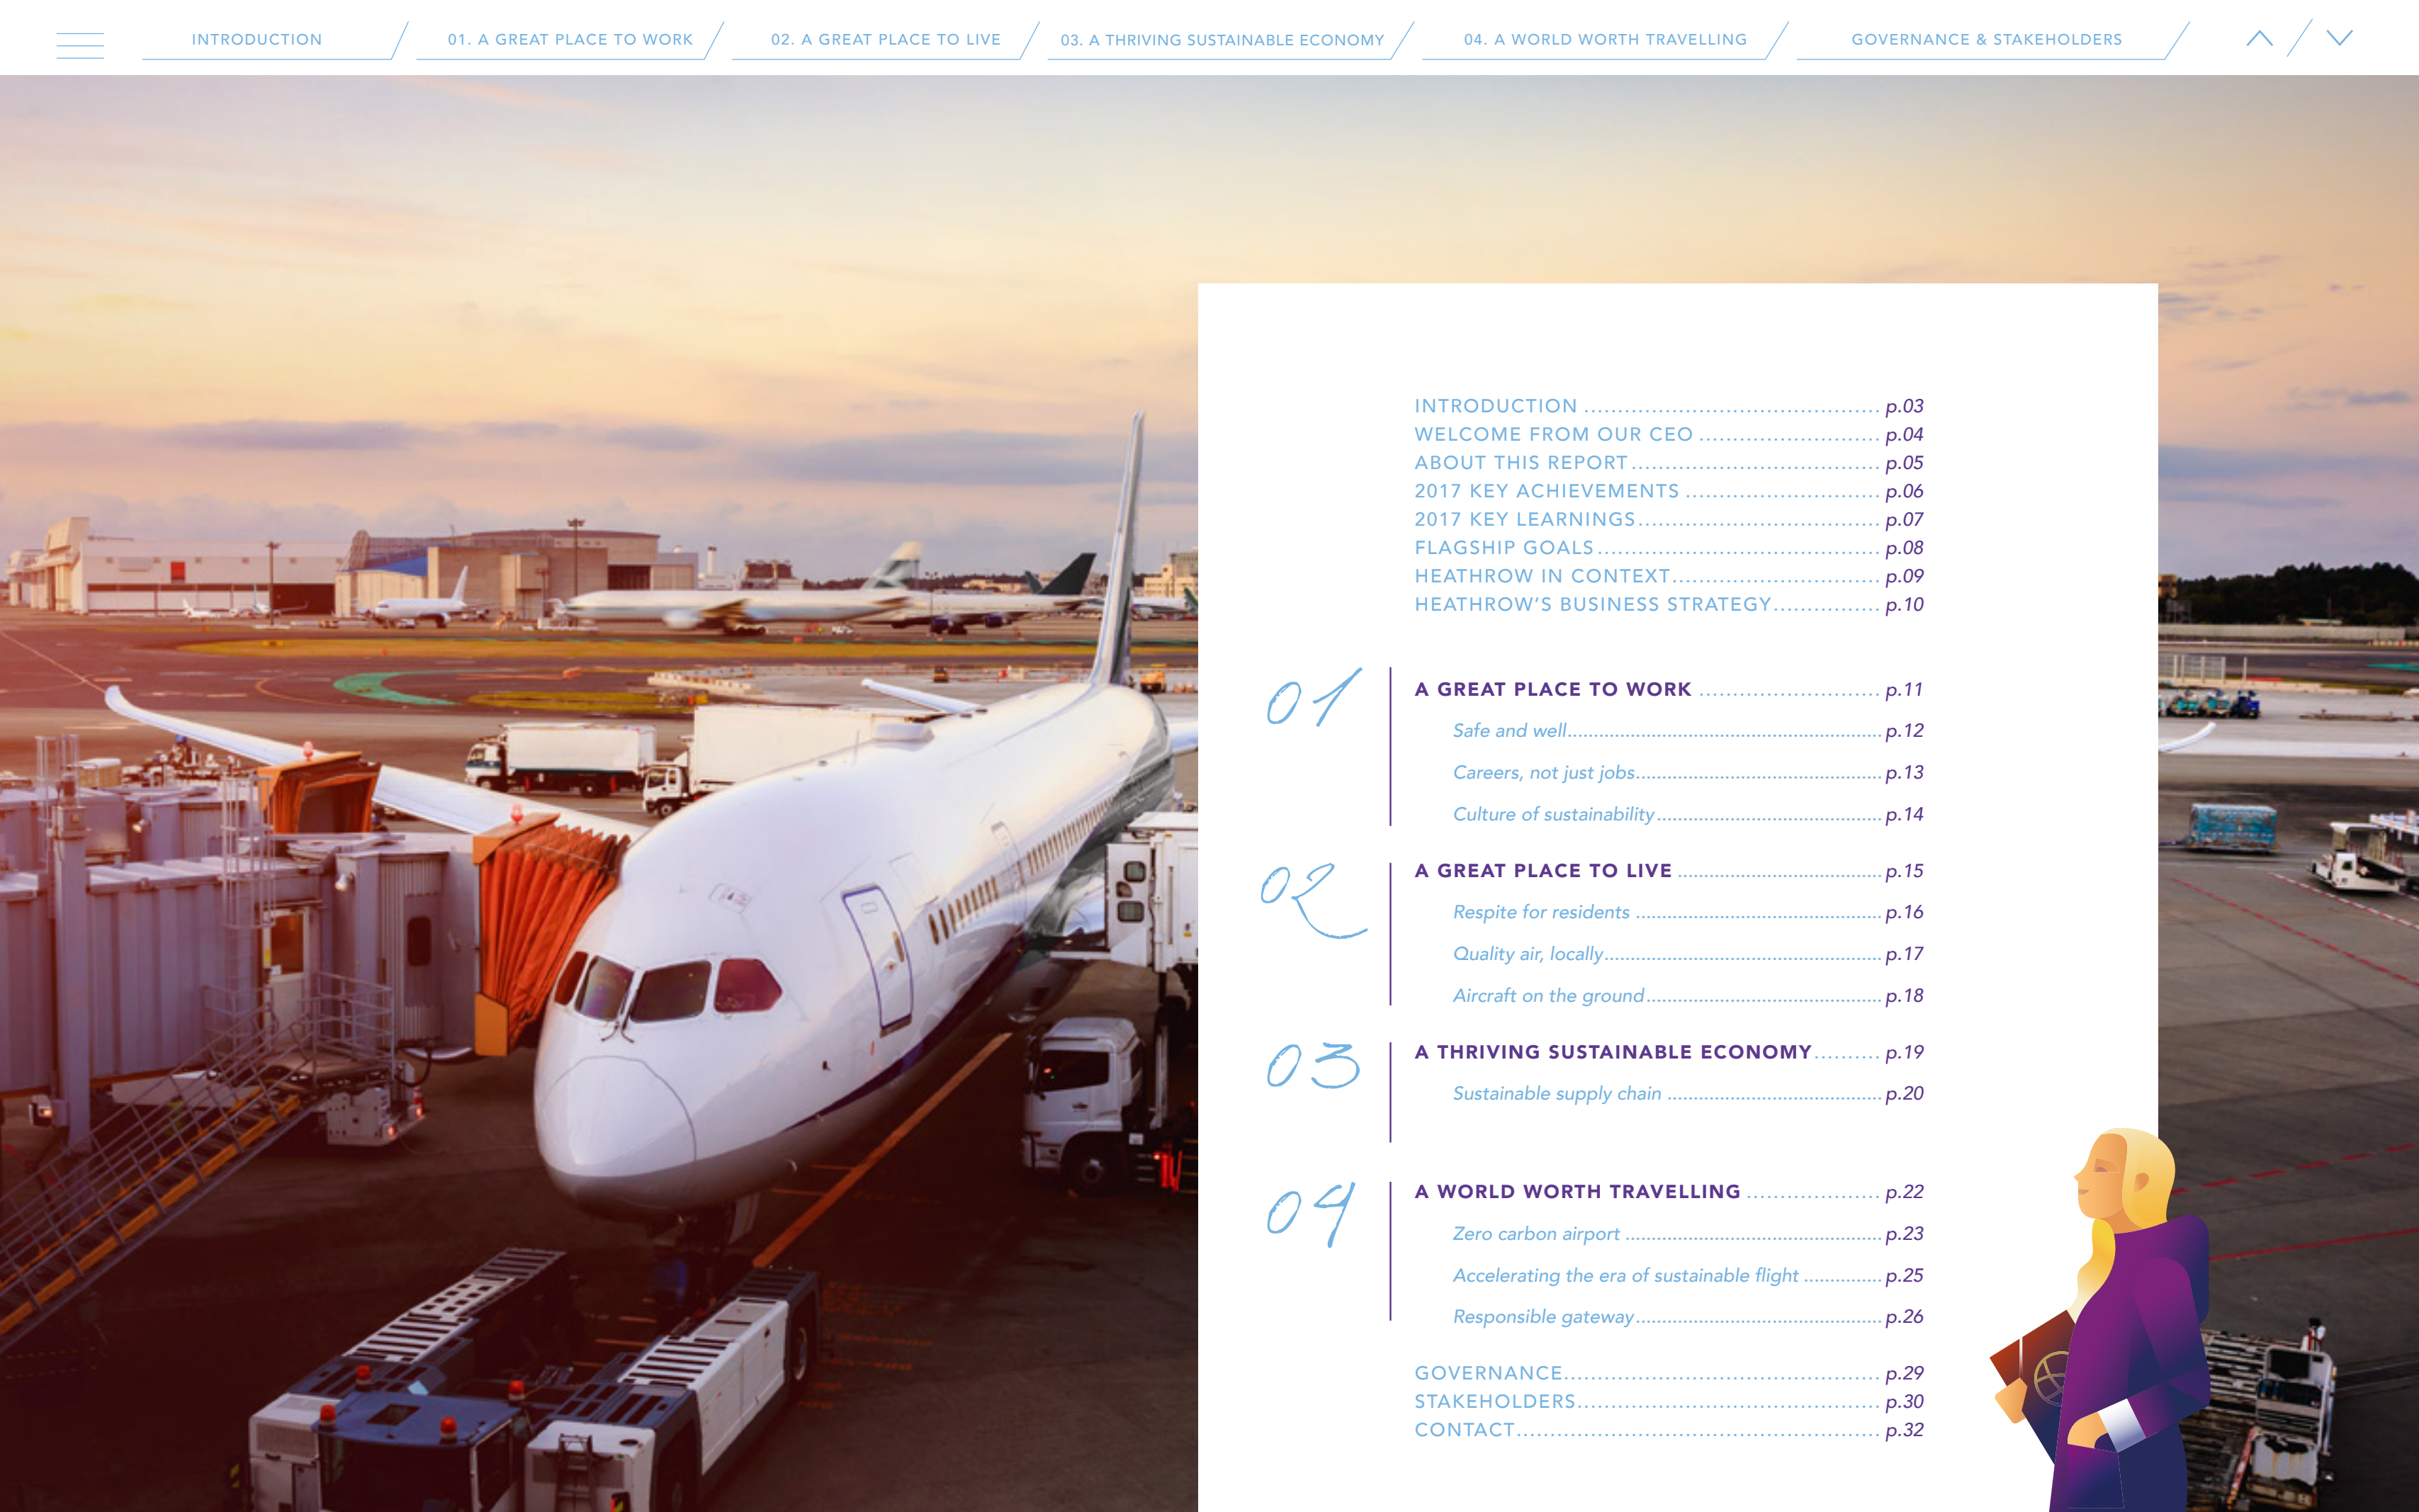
INTRODUCTION 01. A GREAT PLACE TO WORK 02. A GREAT PLACE TO LIVE 03. A THRIVING SUSTAINABLE ECONOMY 04. A WORLD WORTH TRAVELLING GOVERNANCE & STAKEHOLDERS

INTRODUCTION ........................................... p.03
WELCOME FROM OUR CEO .......................... p.04
ABOUT THIS REPORT .................................. p.05
2017 KEY ACHIEVEMENTS ........................... p.06
2017 KEY LEARNINGS ................................. p.07
FLAGSHIP GOALS ....................................... p.08
HEATHROW IN CONTEXT ............................ p.09
HEATHROW'S BUSINESS STRATEGY ............... p.10

01
A GREAT PLACE TO WORK .......................... p.11
Safe and well ........................................... p.12
Careers, not just jobs ................................. p.13
Culture of sustainability .............................. p.14

02
A GREAT PLACE TO LIVE ........................... p.15
Respite for residents .................................. p.16
Quality air, locally ..................................... p.17
Aircraft on the ground ................................. p.18

03
A THRIVING SUSTAINABLE ECONOMY ......... p.19
Sustainable supply chain ............................. p.20

04
A WORLD WORTH TRAVELLING ................... p.22
Zero carbon airport .................................... p.23
Accelerating the era of sustainable flight ........ p.25
Responsible gateway .................................. p.26

GOVERNANCE ............................................ p.29
STAKEHOLDERS .......................................... p.30
CONTACT .................................................. p.32